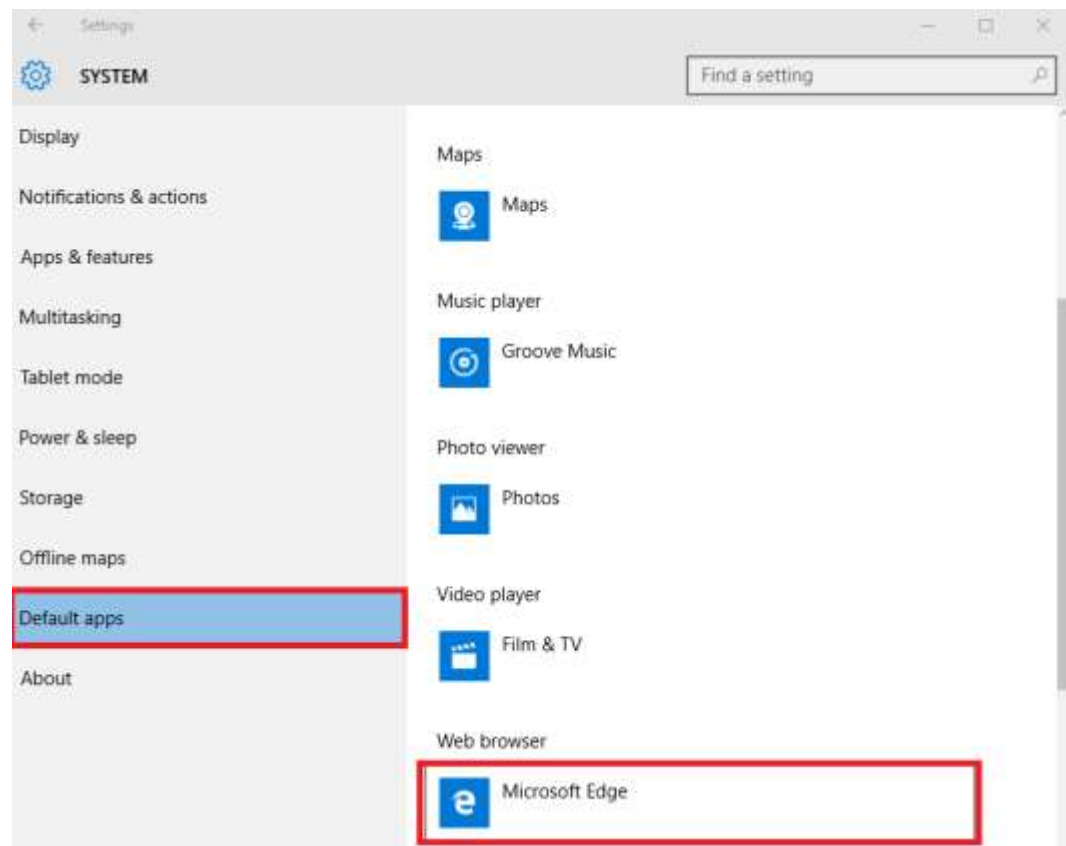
Settings

SYSTEM

Find a setting

Display

Notifications & actions

Apps & features

Multitasking

Tablet mode

Power & sleep

Storage

Offline maps

Default apps

About

Maps

Maps

Music player

Groove Music

Photo viewer

Photos

Video player

Film & TV

Web browser

Microsoft Edge